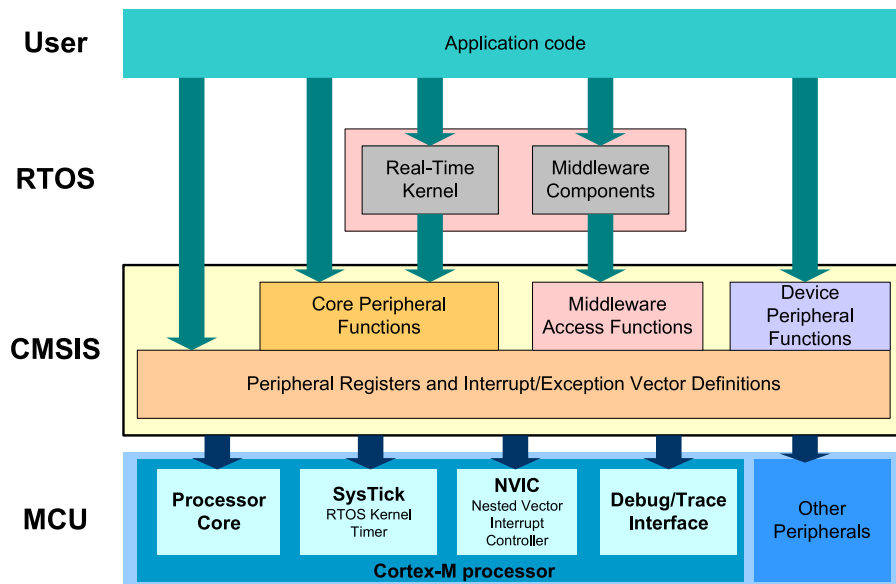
User

Application code

RTOS

Real-Time Kernel

Middleware Components

CMSIS

Core Peripheral Functions

Middleware Access Functions

Device Peripheral Functions

Peripheral Registers and Interrupt/Exception Vector Definitions

MCU

Processor Core

SysTick
RTOS Kernel Timer

NVIC
Nested Vector Interrupt Controller

Debug/Trace Interface

Other Peripherals

Cortex-M processor